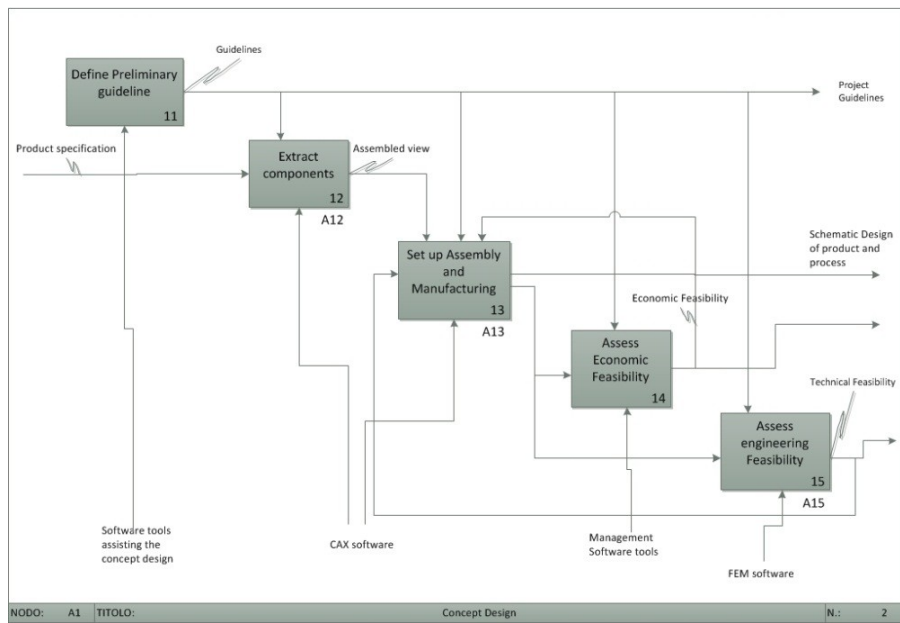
Define Preliminary guideline
11

Guidelines

Project Guidelines

Product specification

Extract components
12
A12

Assembled view

Set up Assembly and Manufacturing
13
A13

Schematic Design of product and process

Economic Feasibility

Assess Economic Feasibility
14

Technical Feasibility

Assess engineering Feasibility
15
A15

Software tools assisting the concept design

CAX software

Management Software tools

FEM software

NODO: A1 TITOLO: Concept Design N.: 2